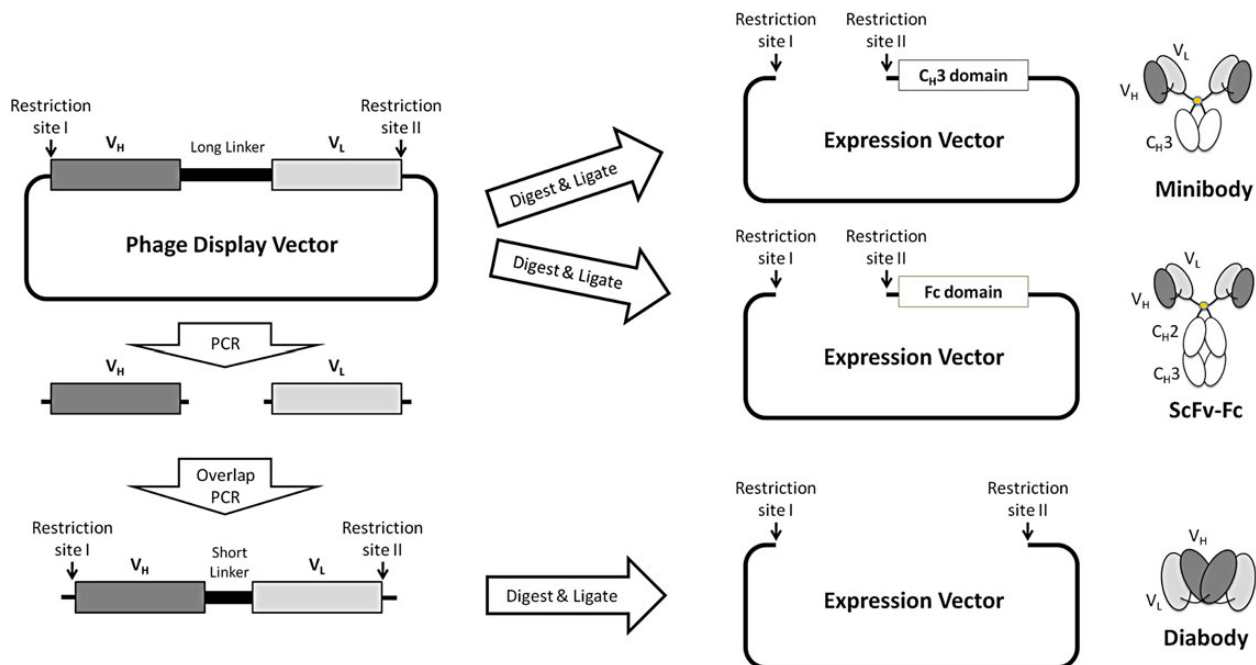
Restriction site I
$V_H$
Long Linker
$V_L$
Restriction site II
Phage Display Vector
PCR
$V_H$
$V_L$
Overlap PCR
Restriction site I
$V_H$
Short Linker
$V_L$
Restriction site II

Digest & Ligate
Digest & Ligate
Digest & Ligate

Restriction site I
Restriction site II
$C_H3$ domain
Expression Vector
$V_L$
$V_H$
$C_H3$
Minibody

Restriction site I
Restriction site II
Fc domain
Expression Vector
$V_L$
$V_H$
$C_H2$
$C_H3$
ScFv-Fc

Restriction site I
Restriction site II
Expression Vector
$V_H$
$V_L$
Diabody